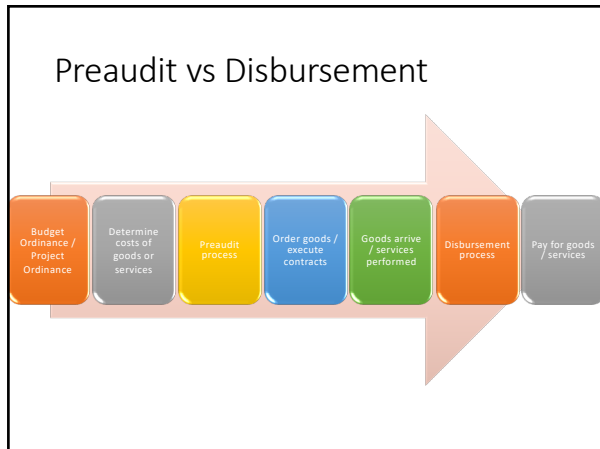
Preaudit vs Disbursement

Budget Ordinance / Project Ordinance

Determine costs of goods or services

Preaudit process

Order goods / execute contracts

Goods arrive / services performed

Disbursement process

Pay for goods / services